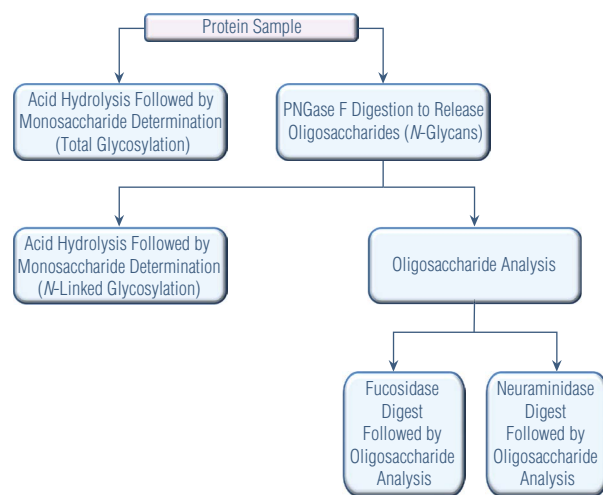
Protein Sample

Acid Hydrolysis Followed by Monosaccharide Determination (Total Glycosylation)

PNGase F Digestion to Release Oligosaccharides (N-Glycans)

Acid Hydrolysis Followed by Monosaccharide Determination (N-Linked Glycosylation)

Oligosaccharide Analysis

Fucosidase Digest Followed by Oligosaccharide Analysis

Neuraminidase Digest Followed by Oligosaccharide Analysis